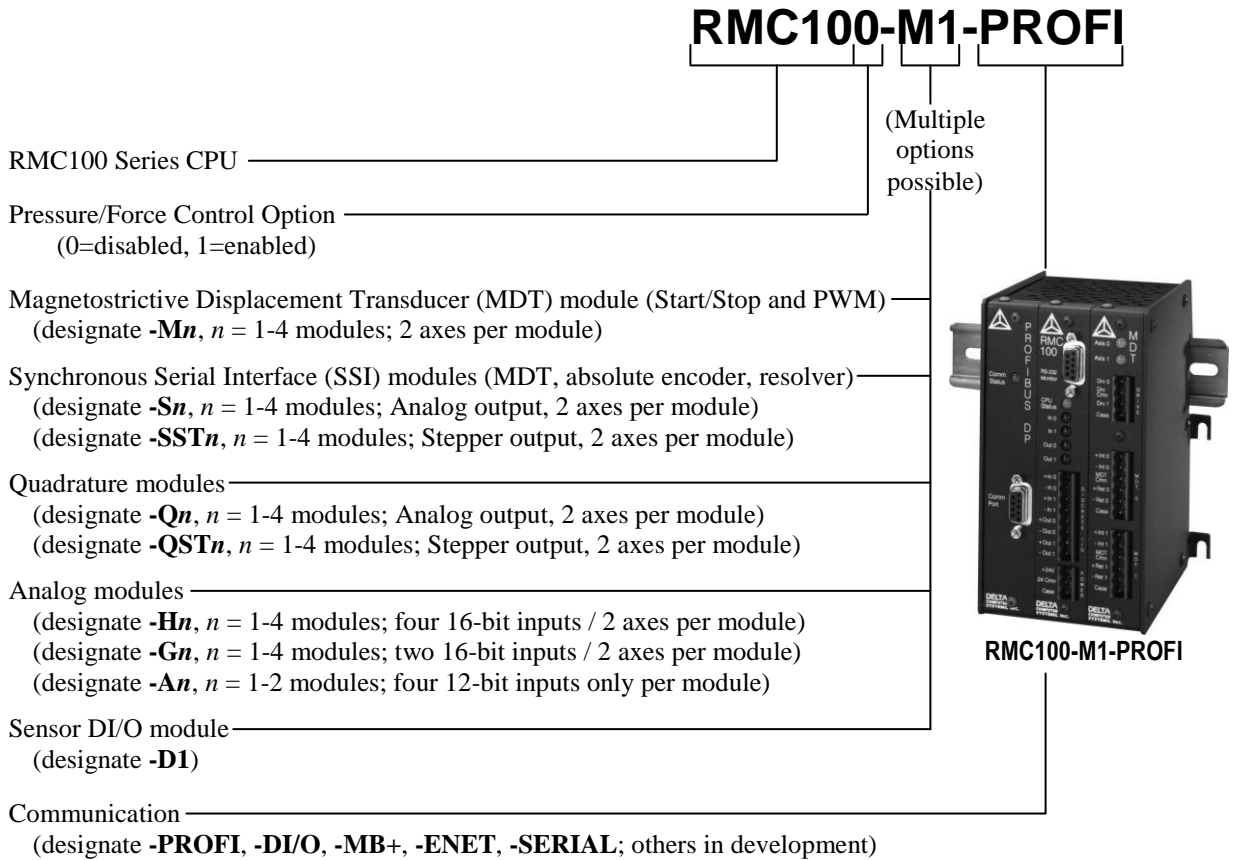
RMC100-M1-PROFI

(Multiple options possible)

RMC100 Series CPU

Pressure/Force Control Option
(0=disabled, 1=enabled)

Magnetostrictive Displacement Transducer (MDT) module (Start/Stop and PWM)
(designate **-M*n***, *n* = 1-4 modules; 2 axes per module)

Synchronous Serial Interface (SSI) modules (MDT, absolute encoder, resolver)
(designate **-S*n***, *n* = 1-4 modules; Analog output, 2 axes per module)
(designate **-SST*n***, *n* = 1-4 modules; Stepper output, 2 axes per module)

Quadrature modules
(designate **-Q*n***, *n* = 1-4 modules; Analog output, 2 axes per module)
(designate **-QST*n***, *n* = 1-4 modules; Stepper output, 2 axes per module)

Analog modules
(designate **-H*n***, *n* = 1-4 modules; four 16-bit inputs / 2 axes per module)
(designate **-G*n***, *n* = 1-4 modules; two 16-bit inputs / 2 axes per module)
(designate **-A*n***, *n* = 1-2 modules; four 12-bit inputs only per module)

Sensor DI/O module
(designate **-D1**)

Communication
(designate **-PROFI**, **-DI/O**, **-MB+**, **-ENET**, **-SERIAL**; others in development)

Axis 0
Axis 1
RMC 100
RS-232 Monitor
Comm Status
CPU Status
P R O F I B U S DP
In 0
In 1
Out 0
Out 1
M D T
Drv 0
Drv Cmn
Drv 1
Case
Comm Port
+ Int 0
- Int 0
+ Int 1
- Int 1
+ Out 0
- Out 0
+ Out 1
- Out 1
MDT Cmn
+ Ret 0
- Ret 0
+ Int 1
- Int 1
+ Ret 1
- Ret 1
+24V
24 Cmn
Case
DELTA COMPUTER SYSTEMS, INC.

RMC100-M1-PROFI